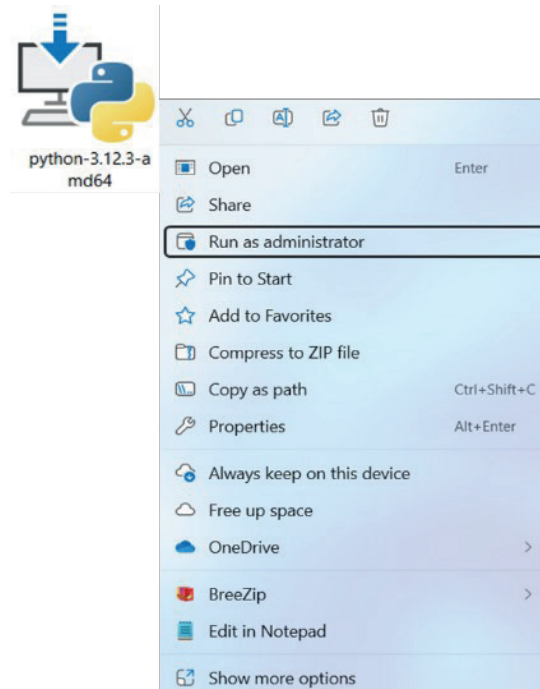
python-3.12.3-amd64

Open Enter
Share
Run as administrator
Pin to Start
Add to Favorites
Compress to ZIP file
Copy as path Ctrl+Shift+C
Properties Alt+Enter
Always keep on this device
Free up space
OneDrive
BreeZip
Edit in Notepad
Show more options